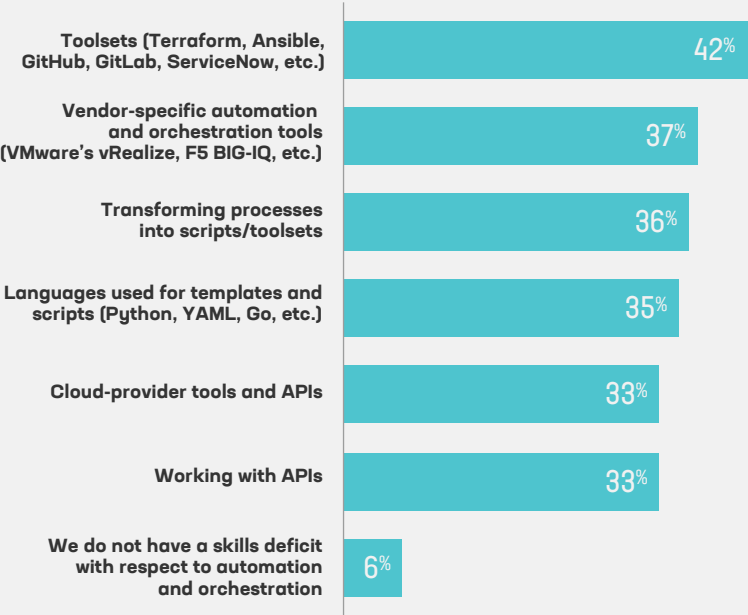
Toolsets (Terraform, Ansible, GitHub, GitLab, ServiceNow, etc.) 42%

Vendor-specific automation and orchestration tools (VMware's vRealize, F5 BIG-IQ, etc.) 37%

Transforming processes into scripts/toolsets 36%

Languages used for templates and scripts (Python, YAML, Go, etc.) 35%

Cloud-provider tools and APIs 33%

Working with APIs 33%

We do not have a skills deficit with respect to automation and orchestration 6%